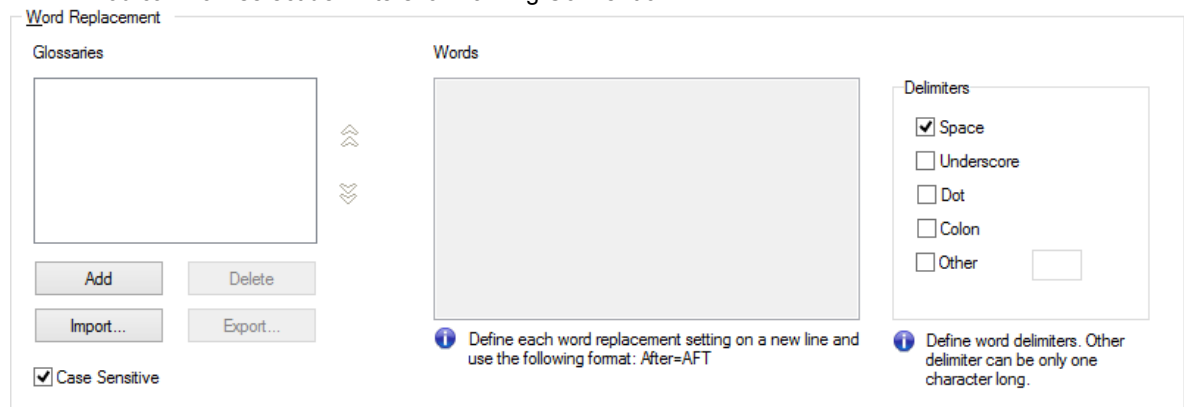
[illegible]

Word Replacement

Glossaries

Add
Delete
Import...
Export...

Case Sensitive

Words

Define each word replacement setting on a new line and use the following format: After=AFT

Delimiters

Space
Underscore
Dot
Colon
Other

Define word delimiters. Other delimiter can be only one character long.